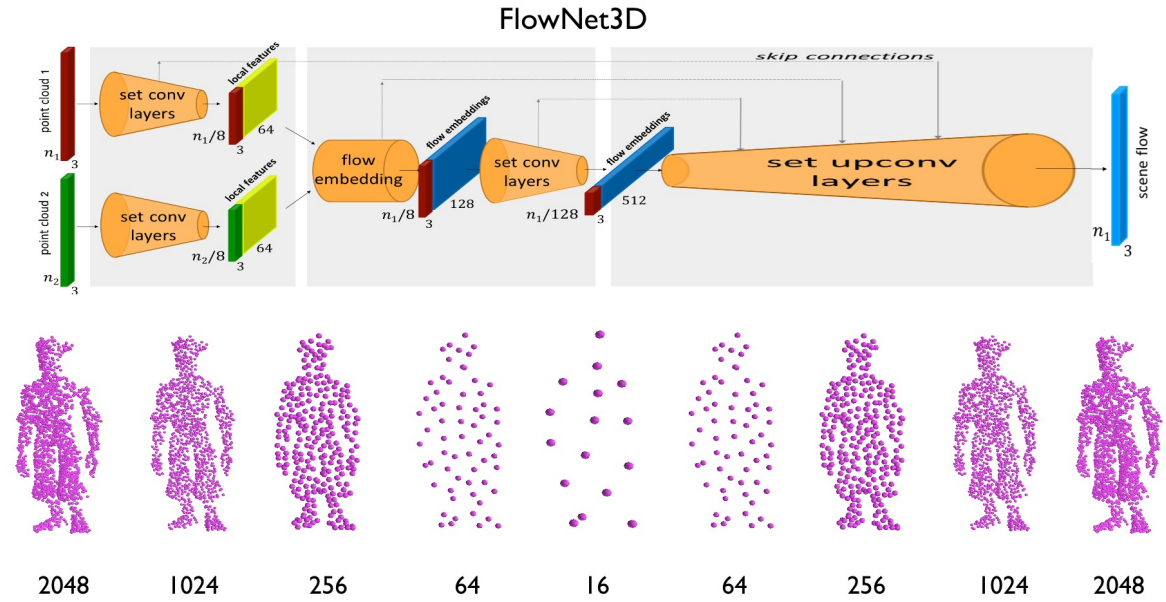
FlowNet3D

skip connections

point cloud 1
$n_1$
3

set conv layers

local features
$n_1/8$
3
64

point cloud 2
$n_2$
3

set conv layers

local features
$n_2/8$
3
64

flow embedding

flow embeddings
$n_1/8$
3
128

set conv layers

flow embeddings
$n_1/128$
3
512

set upconv layers

scene flow
$n_1$
3

2048 1024 256 64 16 64 256 1024 2048